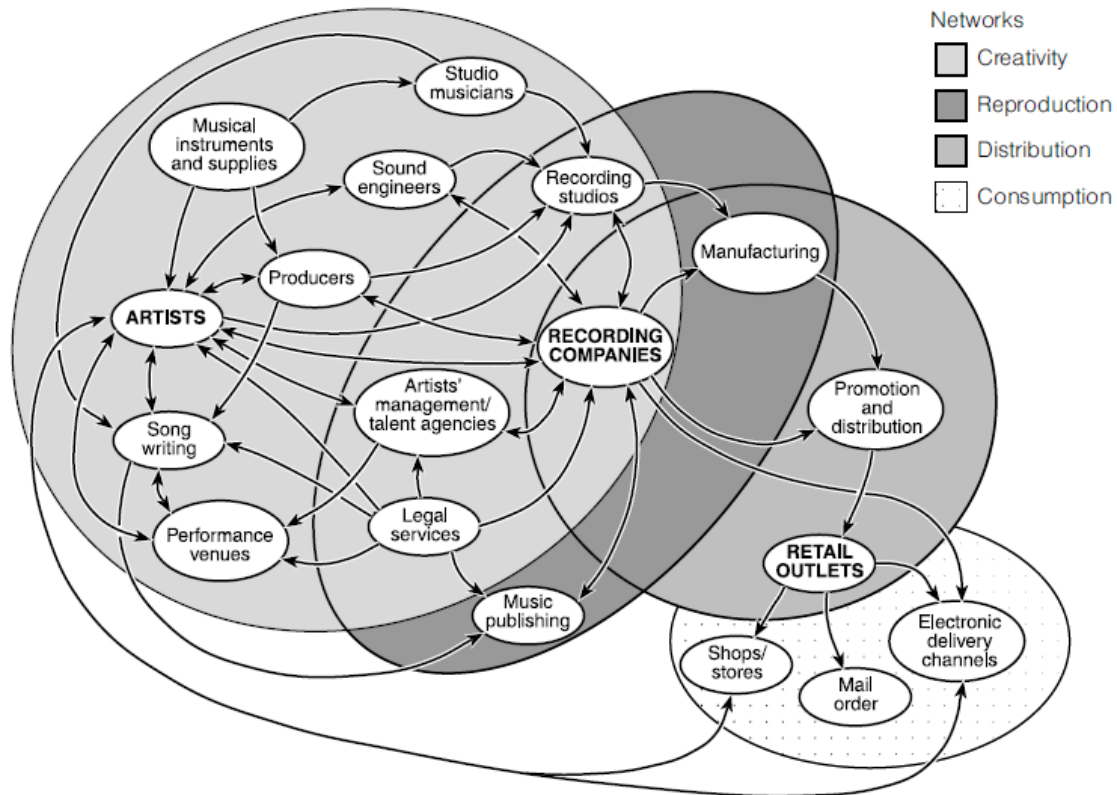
Networks
Creativity
Reproduction
Distribution
Consumption

Studio musicians
Musical instruments and supplies
Sound engineers
Recording studios
Manufacturing
Producers
ARTISTS
RECORDING COMPANIES
Artists' management/ talent agencies
Promotion and distribution
Song writing
Legal services
Performance venues
RETAIL OUTLETS
Music publishing
Electronic delivery channels
Shops/ stores
Mail order